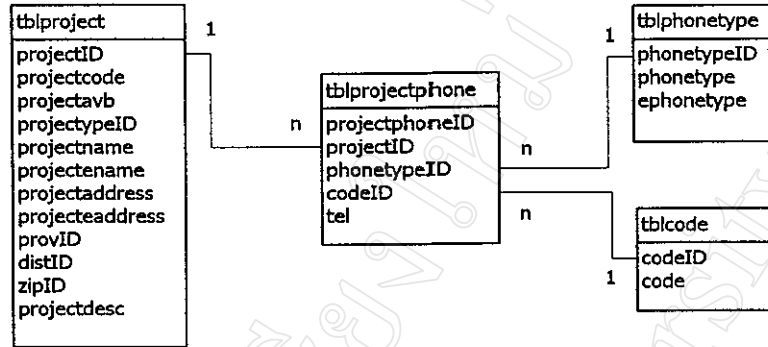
tblproject
projectID
projectcode
projectavb
projectypeID
projectname
projectename
projectaddress
projecteaddress
provID
distID
zipID
projectdesc

1

n

tblprojectphone
projectphoneID
projectID
phonetypeID
codeID
tel

n

n

1

tblphonetype
phonetypeID
phonetype
ephonetype

1

tblcode
codeID
code